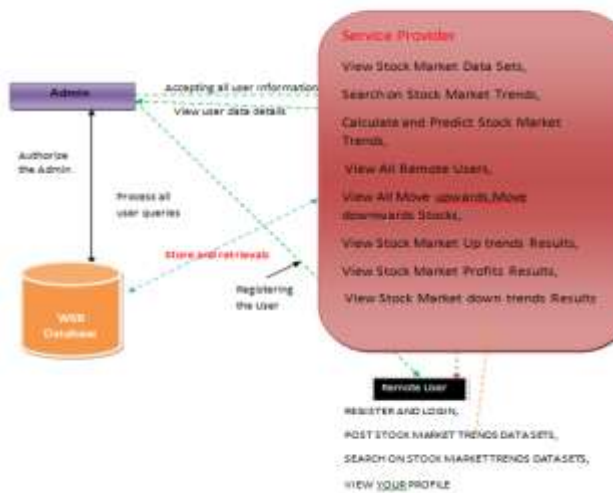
Service Provider

View Stock Market Data Sets,

Search on Stock Market Trends,

Calculate and Predict Stock Market Trends,

View All Remote Users,

View All Move upwards,Move downwards Stocks,

View Stock Market Up trends Results,

View Stock Market Profits Results,

View Stock Market down trends Results

Admin

Accepting all user information

View user data details

Authorize the Admin

Process all user queries

Store and retrievals

Registering the User

WEB Database

Remote User

REGISTER AND LOGIN,

POST STOCK MARKET TRENDS DATA SETS,

SEARCH ON STOCK MARKETTRENDS DATASETS,

VIEW YOUR PROFILE